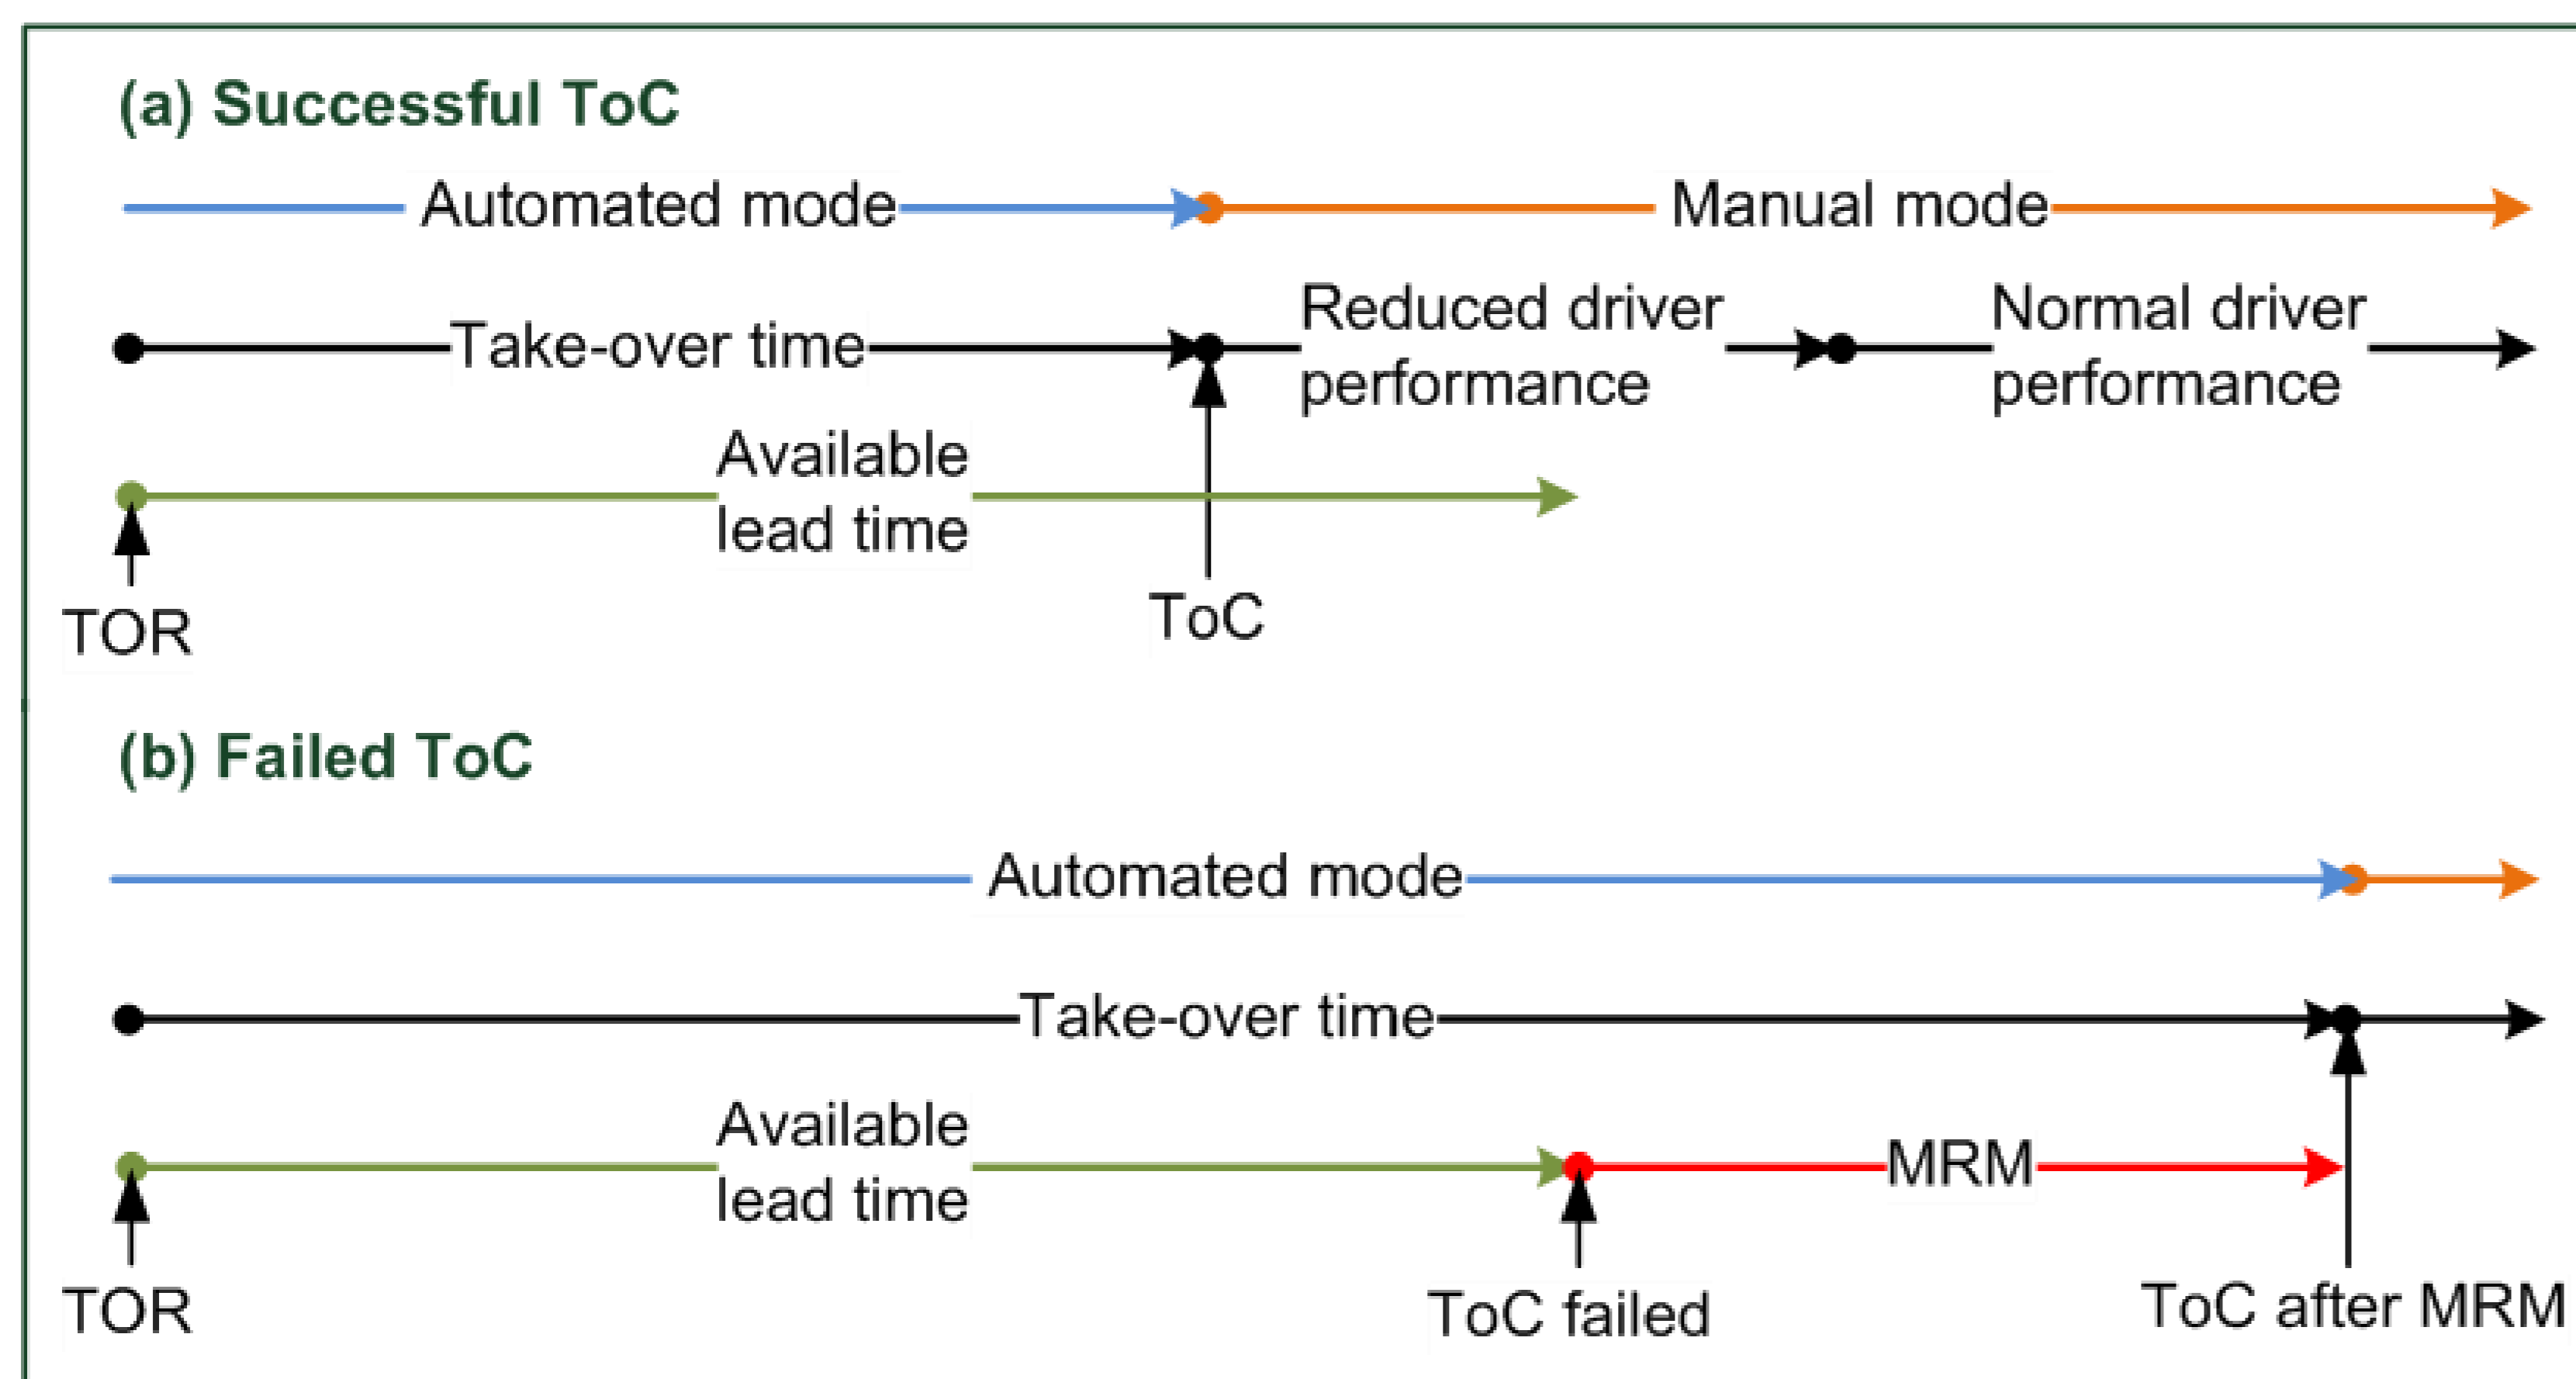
(a) Successful ToC

Automated mode

Manual mode

Take-over time

Reduced driver performance

Normal driver performance

Available lead time

TOR

ToC

(b) Failed ToC

Automated mode

Take-over time

Available lead time

MRM

TOR

ToC failed

ToC after MRM